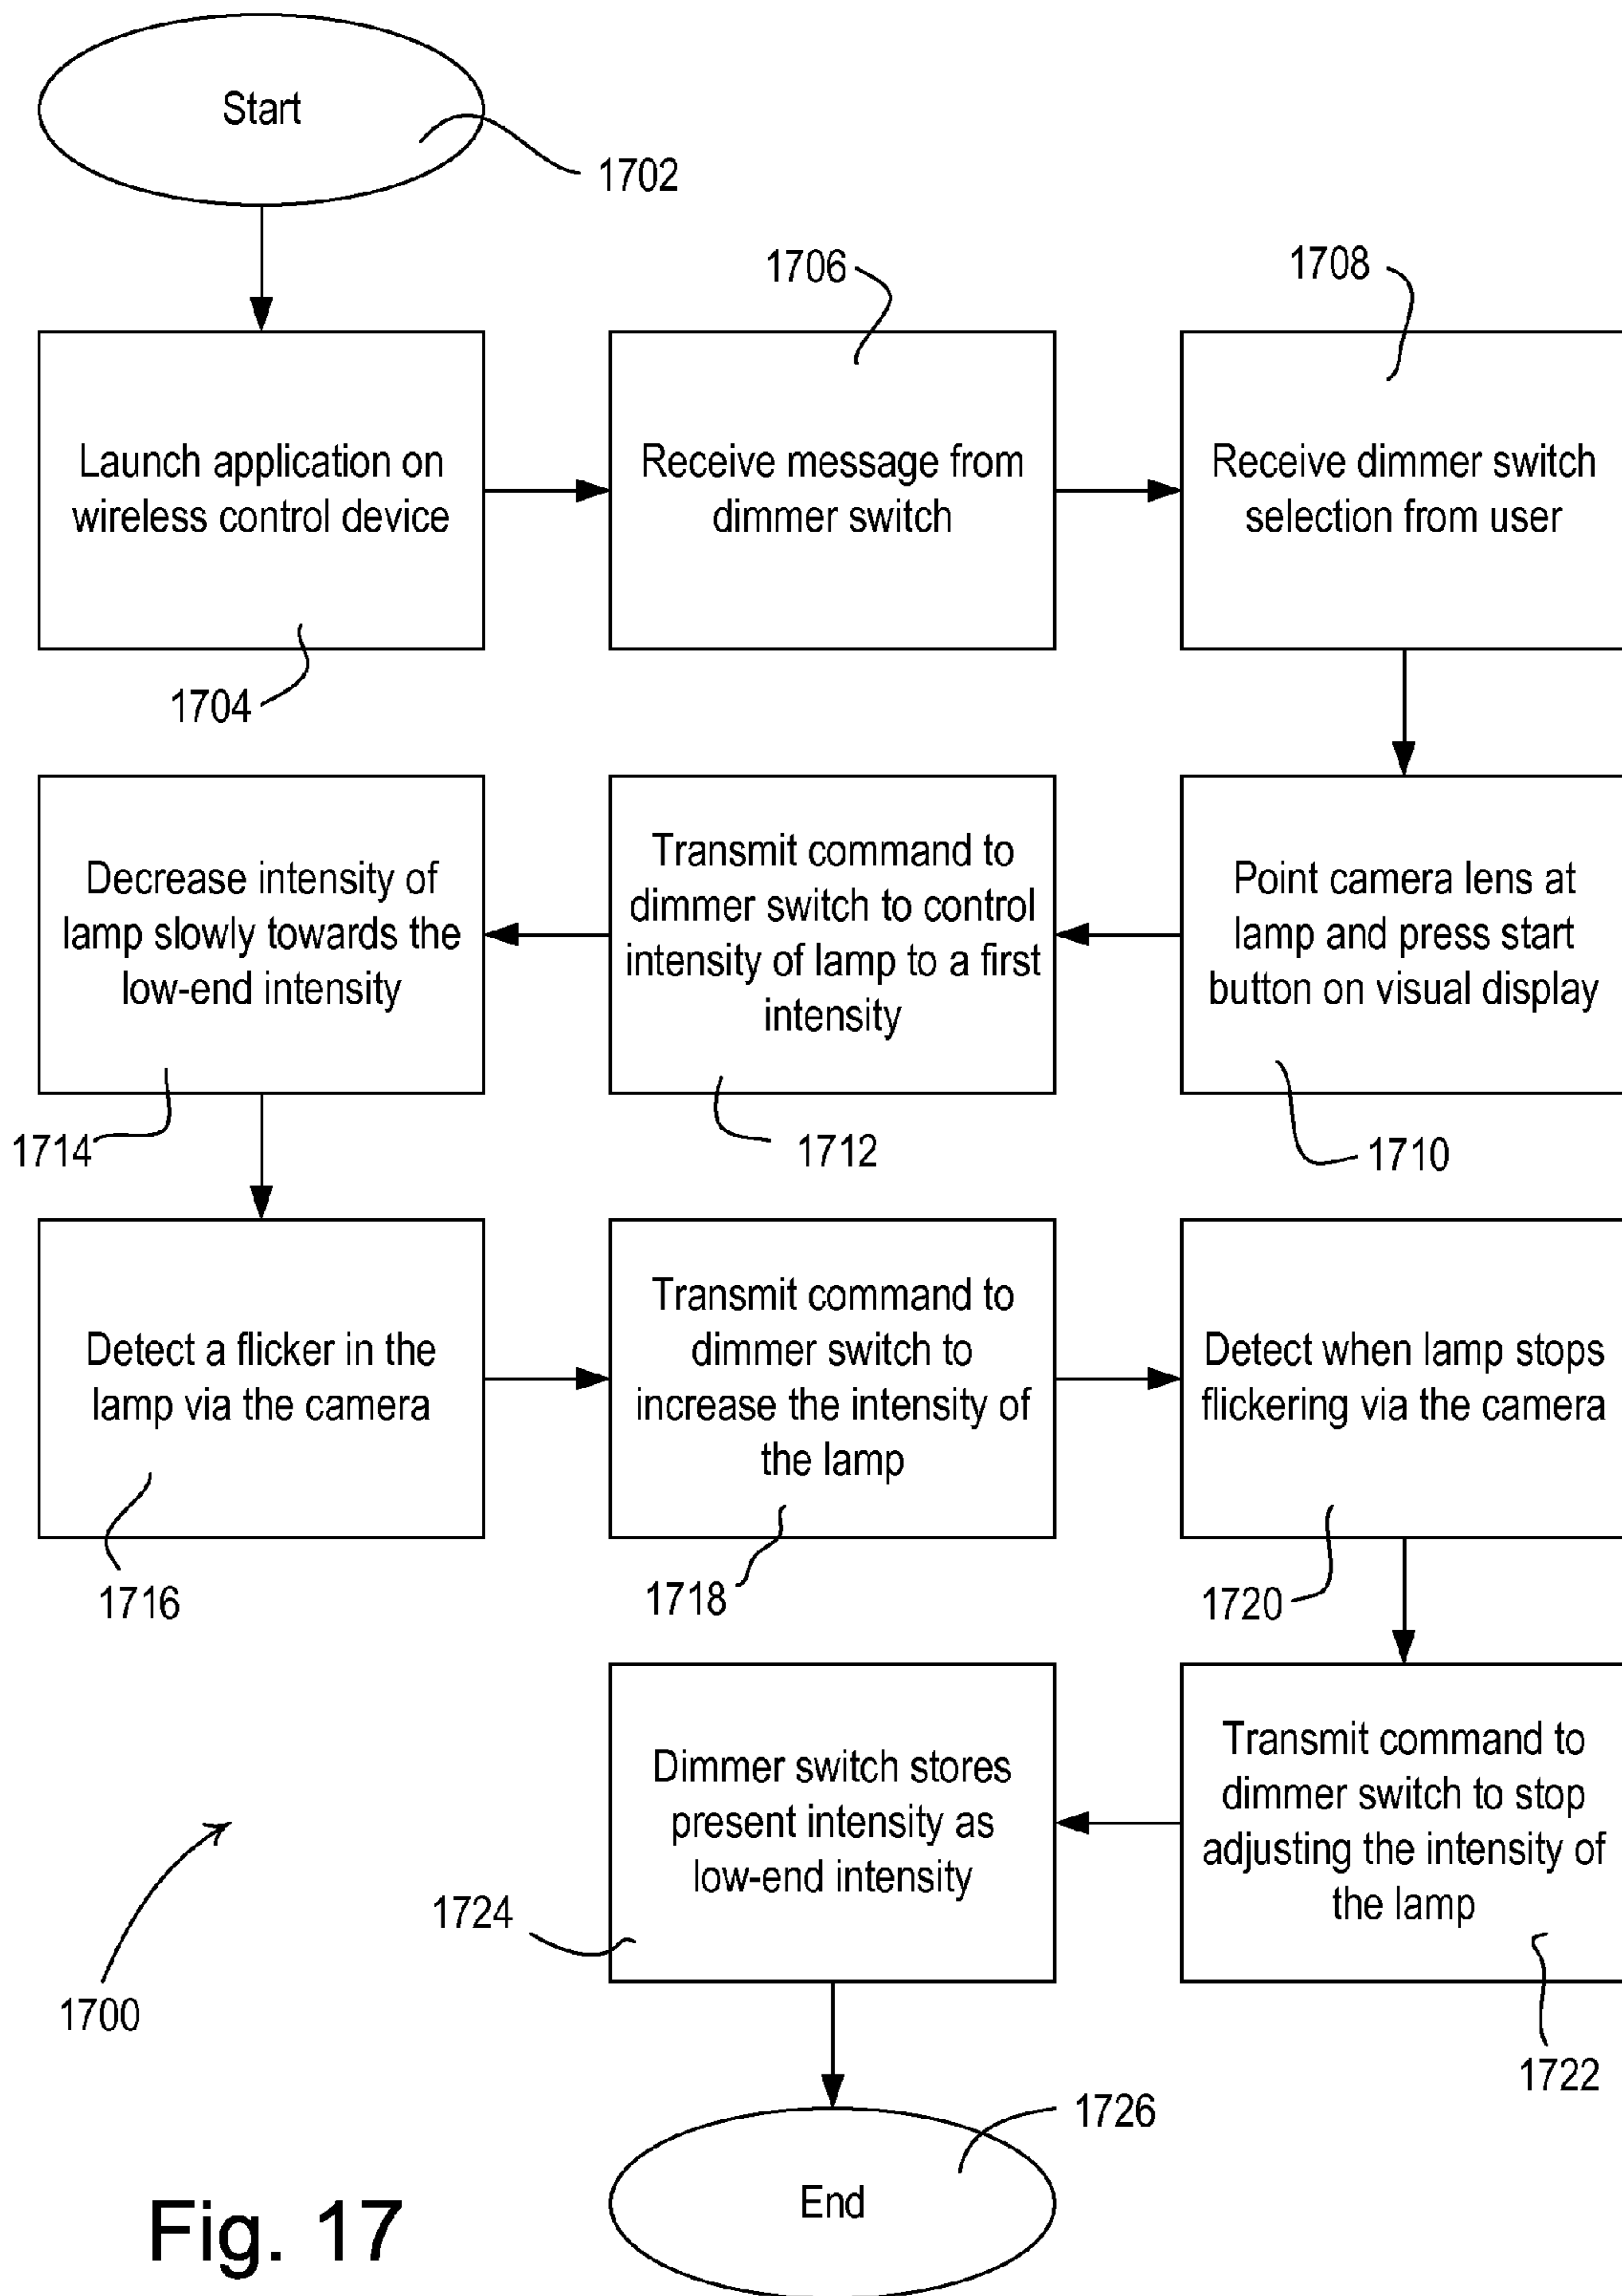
Start

1702

1706

1708

Launch application on wireless control device

Receive message from dimmer switch

Receive dimmer switch selection from user

1704

Decrease intensity of lamp slowly towards the low-end intensity

Transmit command to dimmer switch to control intensity of lamp to a first intensity

Point camera lens at lamp and press start button on visual display

1714

1712

1710

Detect a flicker in the lamp via the camera

Transmit command to dimmer switch to increase the intensity of the lamp

Detect when lamp stops flickering via the camera

1716

1718

1720

Dimmer switch stores present intensity as low-end intensity

Transmit command to dimmer switch to stop adjusting the intensity of the lamp

1724

1700

1722

1726

End

Fig. 17